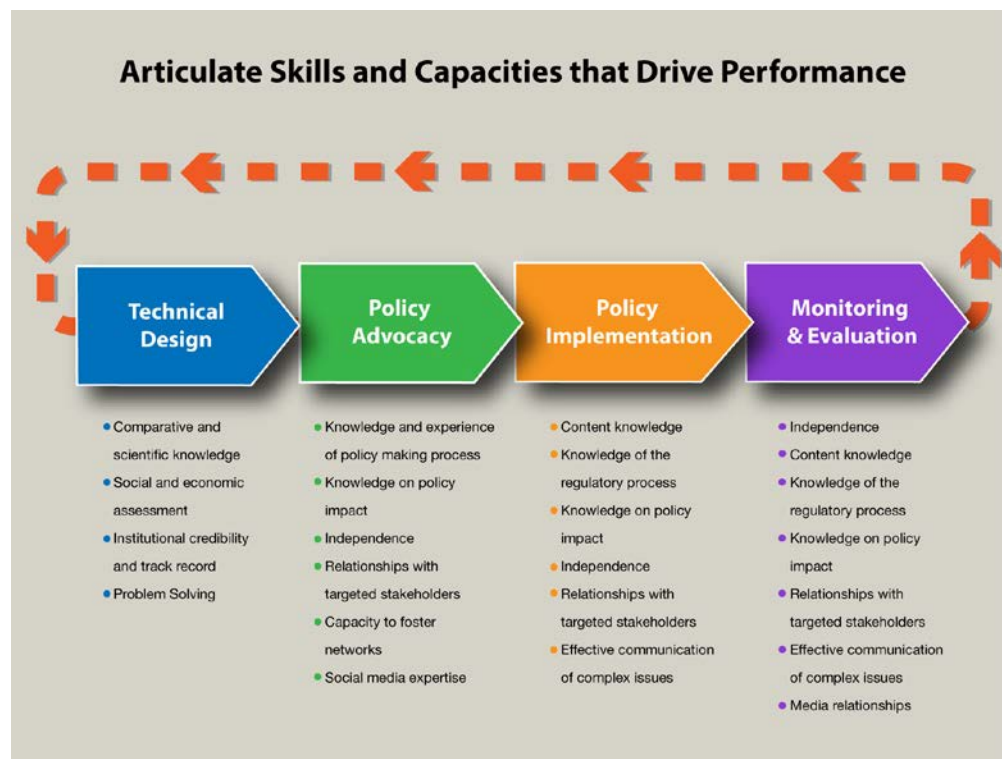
Articulate Skills and Capacities that Drive Performance

Technical Design

Policy Advocacy

Policy Implementation

Monitoring & Evaluation

- Comparative and scientific knowledge
- Social and economic assessment
- Institutional credibility and track record
- Problem Solving

- Knowledge and experience of policy making process
- Knowledge on policy impact
- Independence
- Relationships with targeted stakeholders
- Capacity to foster networks
- Social media expertise

- Content knowledge
- Knowledge of the regulatory process
- Knowledge on policy impact
- Independence
- Relationships with targeted stakeholders
- Effective communication of complex issues

- Independence
- Content knowledge
- Knowledge of the regulatory process
- Knowledge on policy impact
- Relationships with targeted stakeholders
- Effective communication of complex issues
- Media relationships